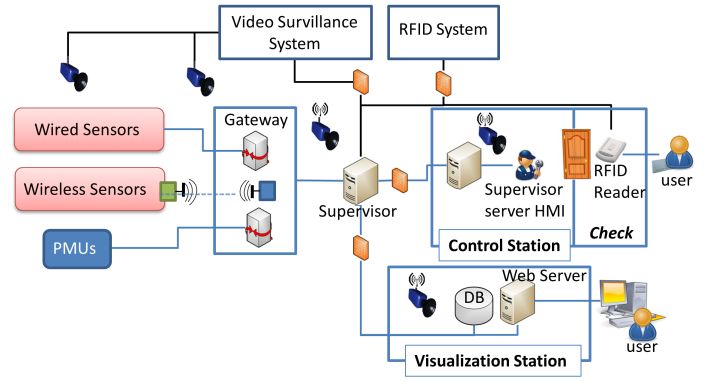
Video Survillance System

RFID System

Gateway

Wired Sensors

Wireless Sensors

PMUs

Supervisor

Supervisor server HMI

RFID Reader

user

Control Station

Check

Web Server

DB

user

Visualization Station